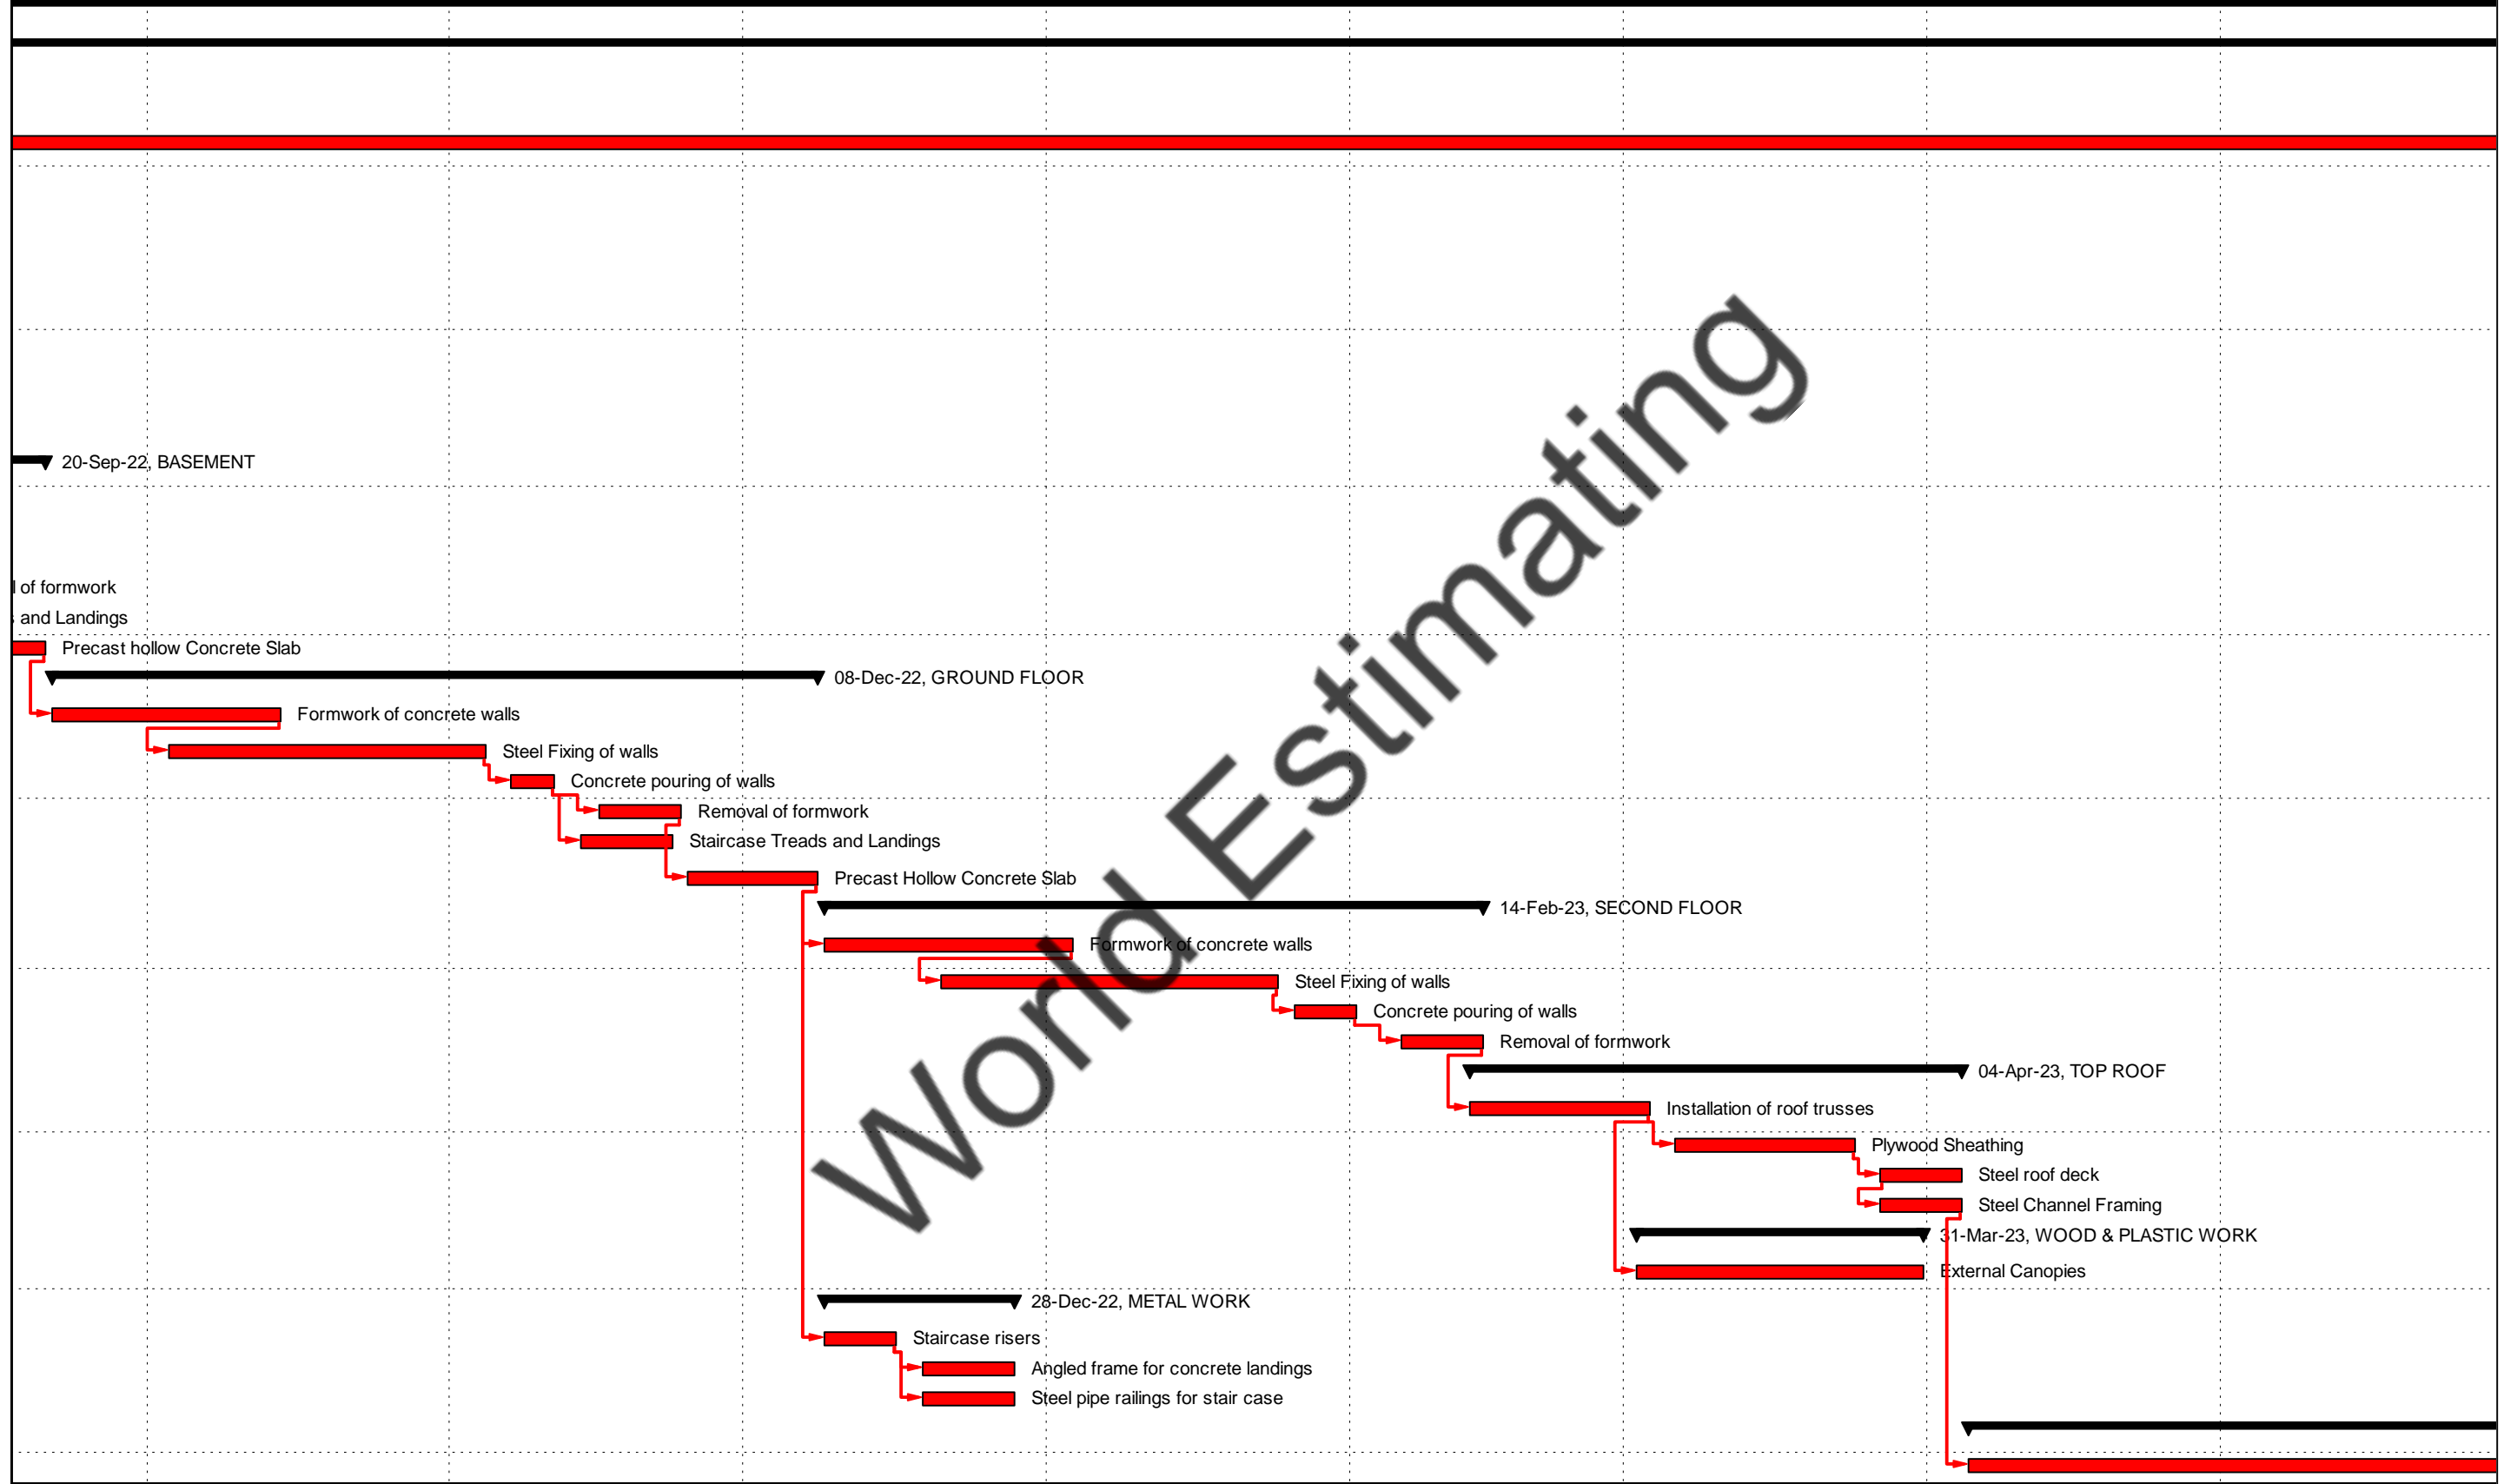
20-Sep-22, BASEMENT

l of formwork
and Landings
Precast hollow Concrete Slab
08-Dec-22, GROUND FLOOR
Formwork of concrete walls
Steel Fixing of walls
Concrete pouring of walls
Removal of formwork
Staircase Treads and Landings
Precast Hollow Concrete Slab
14-Feb-23, SECOND FLOOR
Formwork of concrete walls
Steel Fixing of walls
Concrete pouring of walls
Removal of formwork
04-Apr-23, TOP ROOF
Installation of roof trusses
Plywood Sheathing
Steel roof deck
Steel Channel Framing
31-Mar-23, WOOD & PLASTIC WORK
External Canopies
28-Dec-22, METAL WORK
Staircase risers
Angled frame for concrete landings
Steel pipe railings for stair case

World Estimating